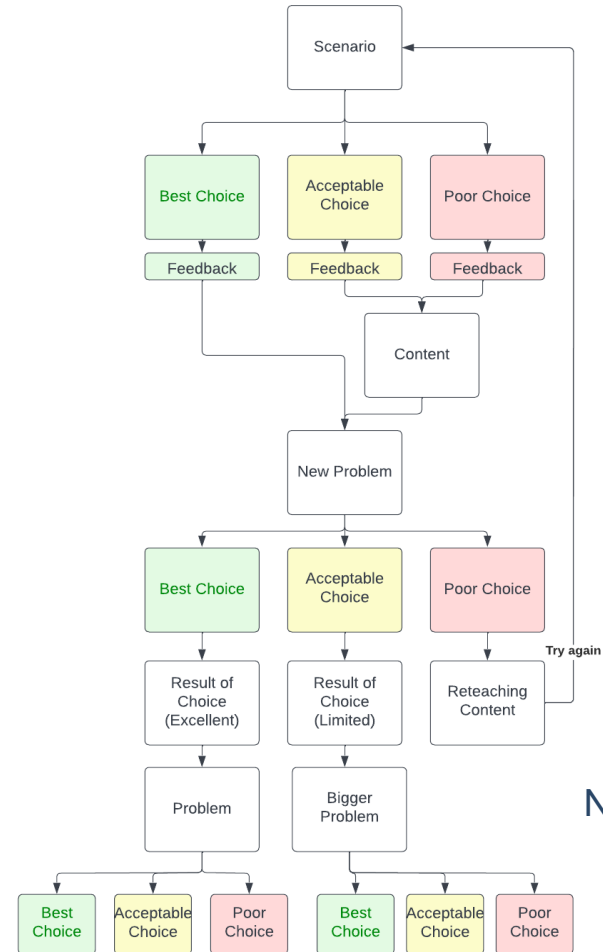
Scenario

Best Choice

Acceptable Choice

Poor Choice

Feedback

Feedback

Feedback

Content

New Problem

Best Choice

Acceptable Choice

Poor Choice

Try again

Result of Choice (Excellent)

Result of Choice (Limited)

Reteaching Content

Problem

Bigger Problem

Best Choice

Acceptable Choice

Poor Choice

Best Choice

Acceptable Choice

Poor Choice

N